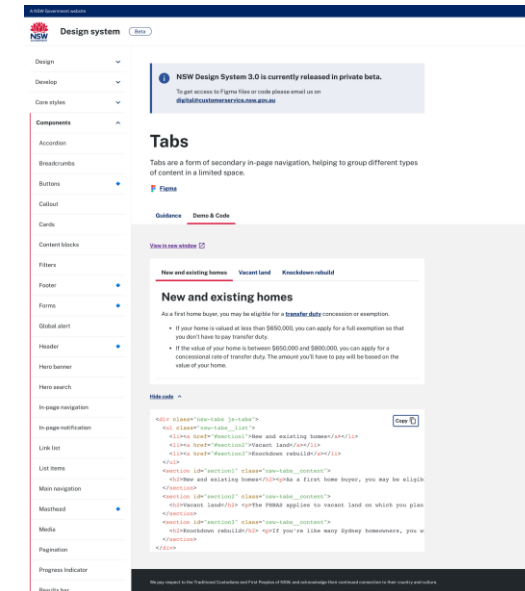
A NSW Government website

NSW Design system Beta

Design
Develop
Core styles
Components
Accordion
Breadcrumbs
Buttons
Callout
Cards
Content blocks
Filters
Footer
Forms
Global alert
Header
Hero banner
Hero search
In-page navigation
In-page notification
Link list
List items
Main navigation
Masthead
Media
Pagination
Progress indicator
Results bar

NSW Design System 3.0 is currently released in private beta.

To get access to Figma files or code please email us on digital@customerservice.nsw.gov.au

Tabs

Tabs are a form of secondary in-page navigation, helping to group different types of content in a limited space.

Figma

Guidance Demo & Code

View in new window

New and existing homes Vacant land Knockdown rebuild

New and existing homes

As a first home buyer, you may be eligible for a transfer duty concession or exemption.

- If your home is valued at less than $650,000, you can apply for a full exemption so that you don't have to pay transfer duty.
- If the value of your home is between $650,000 and $800,000, you can apply for a concessional rate of transfer duty. The amount you'll have to pay will be based on the value of your home.

Hide code

Copy

<div class="nsw-tabs js-tabs">
<ul class="nsw-tabs__list">
<li><a href="#section1">New and existing homes</a></li>
<li><a href="#section2">Vacant land</a></li>
<li><a href="#section3">Knockdown rebuild</a></li>
</ul>
<section id="section1" class="nsw-tabs__content">
<h2>New and existing homes</h2><p>As a first home buyer, you may be eligib
</section>
<section id="section2" class="nsw-tabs__content">
<h2>Vacant land</h2> <p>The FHBAS applies to vacant land on which you plan
</section>
<section id="section3" class="nsw-tabs__content">
<h2>Knockdown rebuild</h2> <p>If you're like many Sydney homeowners, you w
</section>
</div>

We pay respect to the Traditional Custodians and First Peoples of NSW, and acknowledge their continued connection to their country and culture.